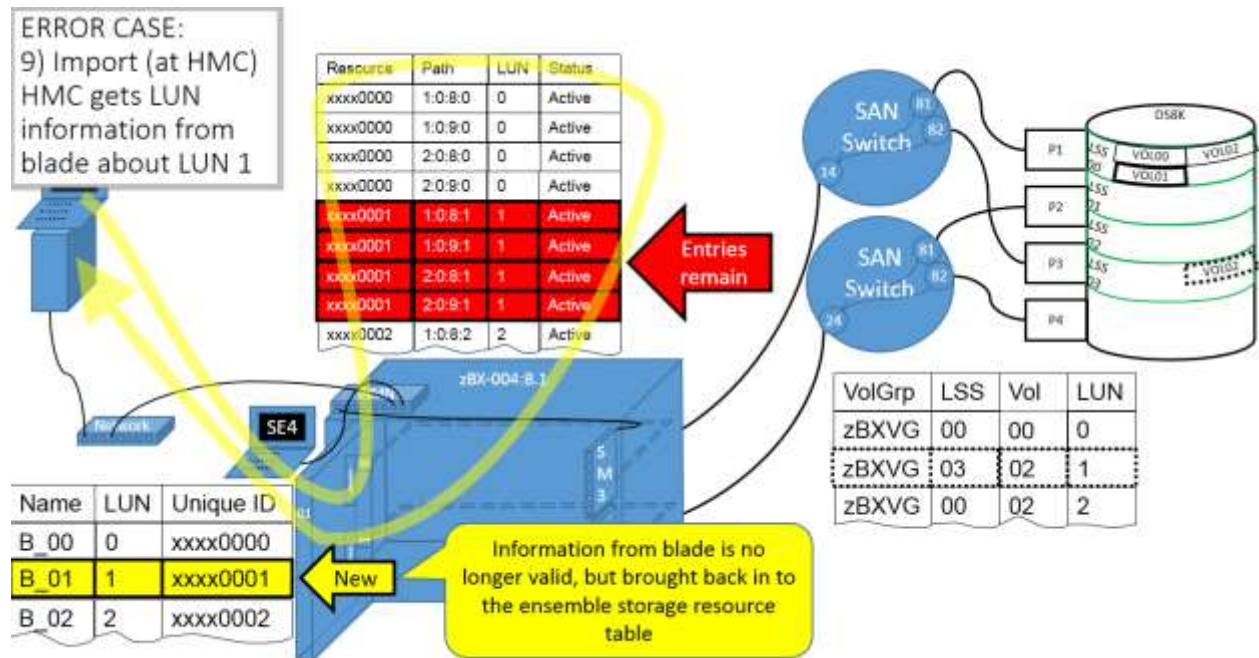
ERROR CASE:
9) Import (at HMC) HMC gets LUN information from blade about LUN 1

| Resource | Path | LUN | Status |
|---|---|---|---|
| xxxx0000 | 1:0:8:0 | 0 | Active |
| xxxx0000 | 1:0:9:0 | 0 | Active |
| xxxx0000 | 2:0:8:0 | 0 | Active |
| xxxx0000 | 2:0:9:0 | 0 | Active |
| xxxx0001 | 1:0:8:1 | 1 | Active |
| xxxx0001 | 1:0:9:1 | 1 | Active |
| xxxx0001 | 2:0:8:1 | 1 | Active |
| xxxx0001 | 2:0:9:1 | 1 | Active |
| xxxx0002 | 1:0:8:2 | 2 | Active |

Entries remain

SAN Switch
81
82
14

SAN Switch
81
82
24

DS8K
P1
P2
P3
P4
LSS 00
VOL00
VOL02
VOL01
LSS 01
LSS 02
LSS 03
VOL02

Network

SE4

zBX-004:8.1

SM 3

| VolGrp | LSS | Vol | LUN |
|---|---|---|---|
| zBXVG | 00 | 00 | 0 |
| zBXVG | 03 | 02 | 1 |
| zBXVG | 00 | 02 | 2 |

| Name | LUN | Unique ID |
|---|---|---|
| B_00 | 0 | xxxx0000 |
| B_01 | 1 | xxxx0001 |
| B_02 | 2 | xxxx0002 |

New

Information from blade is no longer valid, but brought back in to the ensemble storage resource table